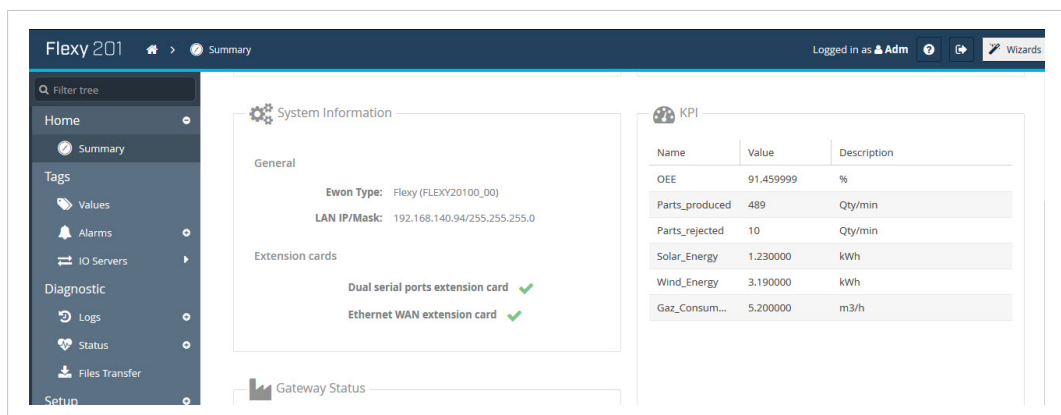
Flexy 201 > Summary

Logged in as Adm

Wizards

Filter tree

Home

Summary

Tags

Values

Alarms

IO Servers

Diagnostic

Logs

Status

Files Transfer

Setup

System Information

General

Ewon Type: Flexy (FLEXY20100_00)

LAN IP/Mask: 192.168.140.94/255.255.255.0

Extension cards

Dual serial ports extension card

Ethernet WAN extension card

Gateway Status

KPI

| Name | Value | Description |
|---|---|---|
| OEE | 91.459999 | % |
| Parts_produced | 489 | Qty/min |
| Parts_rejected | 10 | Qty/min |
| Solar_Energy | 1.230000 | kWh |
| Wind_Energy | 3.190000 | kWh |
| Gaz_Consum... | 5.200000 | m3/h |